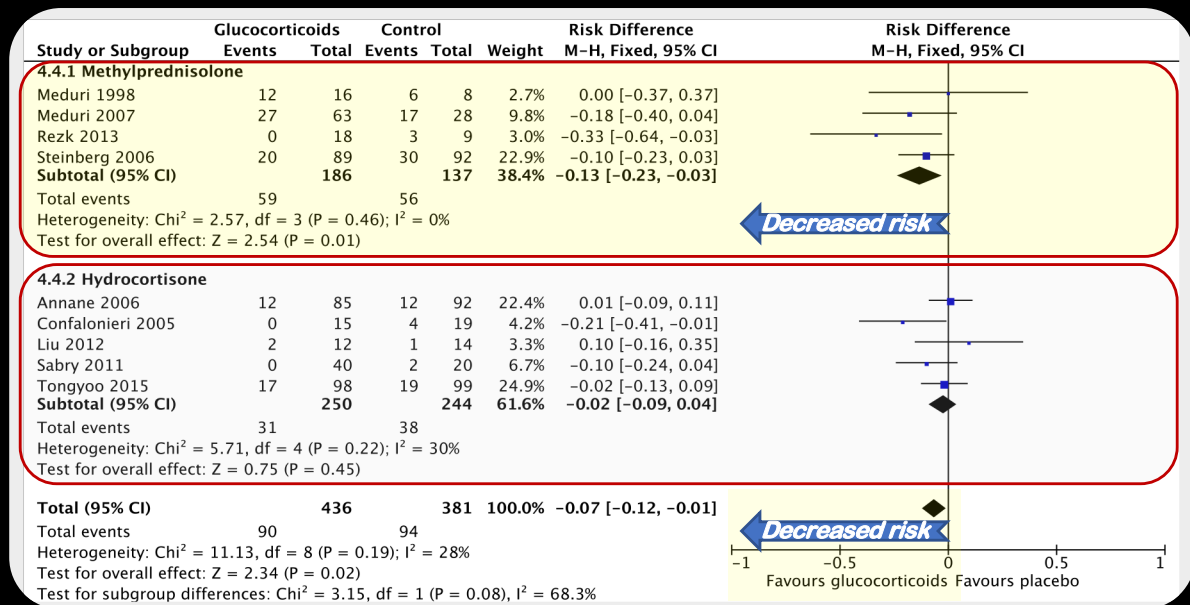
| Study or Subgroup | Glucocorticoids Events | Glucocorticoids Total | Control Events | Control Total | Weight | Risk Difference M-H, Fixed, 95% CI |
|---|---|---|---|---|---|---|
| **4.4.1 Methylprednisolone** | | | | | | |
| Meduri 1998 | 12 | 16 | 6 | 8 | 2.7% | 0.00 [−0.37, 0.37] |
| Meduri 2007 | 27 | 63 | 17 | 28 | 9.8% | −0.18 [−0.40, 0.04] |
| Rezk 2013 | 0 | 18 | 3 | 9 | 3.0% | −0.33 [−0.64, −0.03] |
| Steinberg 2006 | 20 | 89 | 30 | 92 | 22.9% | −0.10 [−0.23, 0.03] |
| **Subtotal (95% CI)** | | **186** | | **137** | **38.4%** | **−0.13 [−0.23, −0.03]** |
| Total events | 59 | | 56 | | | |
| Heterogeneity: Chi² = 2.57, df = 3 (P = 0.46); I² = 0% | | | | | | |
| Test for overall effect: Z = 2.54 (P = 0.01) | | | | | | |
| **4.4.2 Hydrocortisone** | | | | | | |
| Annane 2006 | 12 | 85 | 12 | 92 | 22.4% | 0.01 [−0.09, 0.11] |
| Confalonieri 2005 | 0 | 15 | 4 | 19 | 4.2% | −0.21 [−0.41, −0.01] |
| Liu 2012 | 2 | 12 | 1 | 14 | 3.3% | 0.10 [−0.16, 0.35] |
| Sabry 2011 | 0 | 40 | 2 | 20 | 6.7% | −0.10 [−0.24, 0.04] |
| Tongyoo 2015 | 17 | 98 | 19 | 99 | 24.9% | −0.02 [−0.13, 0.09] |
| **Subtotal (95% CI)** | | **250** | | **244** | **61.6%** | **−0.02 [−0.09, 0.04]** |
| Total events | 31 | | 38 | | | |
| Heterogeneity: Chi² = 5.71, df = 4 (P = 0.22); I² = 30% | | | | | | |
| Test for overall effect: Z = 0.75 (P = 0.45) | | | | | | |
| **Total (95% CI)** | | **436** | | **381** | **100.0%** | **−0.07 [−0.12, −0.01]** |
| Total events | 90 | | 94 | | | |
| Heterogeneity: Chi² = 11.13, df = 8 (P = 0.19); I² = 28% | | | | | | |
| Test for overall effect: Z = 2.34 (P = 0.02) | | | | | | |
| Test for subgroup differences: Chi² = 3.15, df = 1 (P = 0.08), I² = 68.3% | | | | | | |

Risk Difference
M-H, Fixed, 95% CI

Decreased risk

Decreased risk

−1 −0.5 0 0.5 1
Favours glucocorticoids Favours placebo